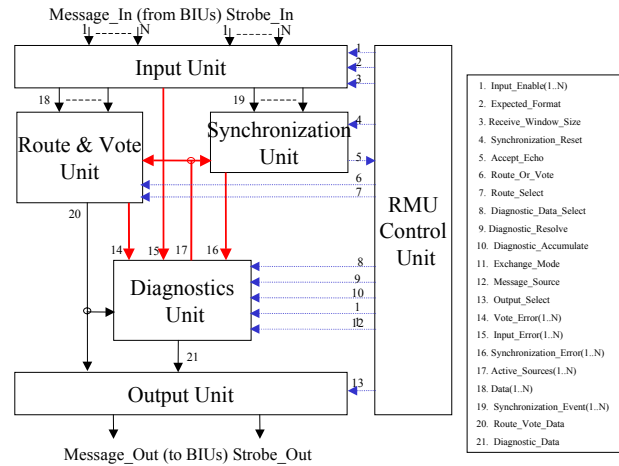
Message_In (from BIUs) Strobe_In

1 N 1 N

Input Unit

1
2
3

18 19

Route & Vote Unit

Synchronization Unit

4
5
6
7

RMU Control Unit

20

14 15 17 16

Diagnostics Unit

8
9
10
1
12

21

Output Unit

13

Message_Out (to BIUs) Strobe_Out

1. Input_Enable(1..N)
2. Expected_Format
3. Receive_Window_Size
4. Synchronization_Reset
5. Accept_Echo
6. Route_Or_Vote
7. Route_Select
8. Diagnostic_Data_Select
9. Diagnostic_Resolve
10. Diagnostic_Accumulate
11. Exchange_Mode
12. Message_Source
13. Output_Select
14. Vote_Error(1..N)
15. Input_Error(1..N)
16. Synchronization_Error(1..N)
17. Active_Sources(1..N)
18. Data(1..N)
19. Synchronization_Event(1..N)
20. Route_Vote_Data
21. Diagnostic_Data